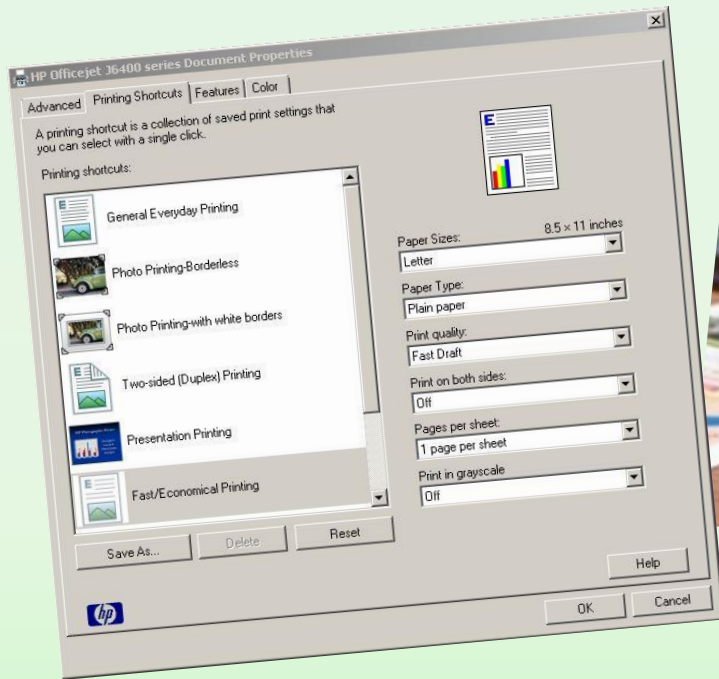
HP Officejet J6400 series Document Properties

Advanced | Printing Shortcuts | Features | Color

A printing shortcut is a collection of saved print settings that you can select with a single click.

Printing shortcuts:

General Everyday Printing

Photo Printing-Borderless

Photo Printing-with white borders

Two-sided (Duplex) Printing

Presentation Printing

Fast/Economical Printing

Save As... | Delete | Reset

E

Paper Sizes: 8.5 × 11 inches
Letter

Paper Type:
Plain paper

Print quality:
Fast Draft

Print on both sides:
Off

Pages per sheet:
1 page per sheet

Print in grayscale
Off

Help

hp

OK | Cancel